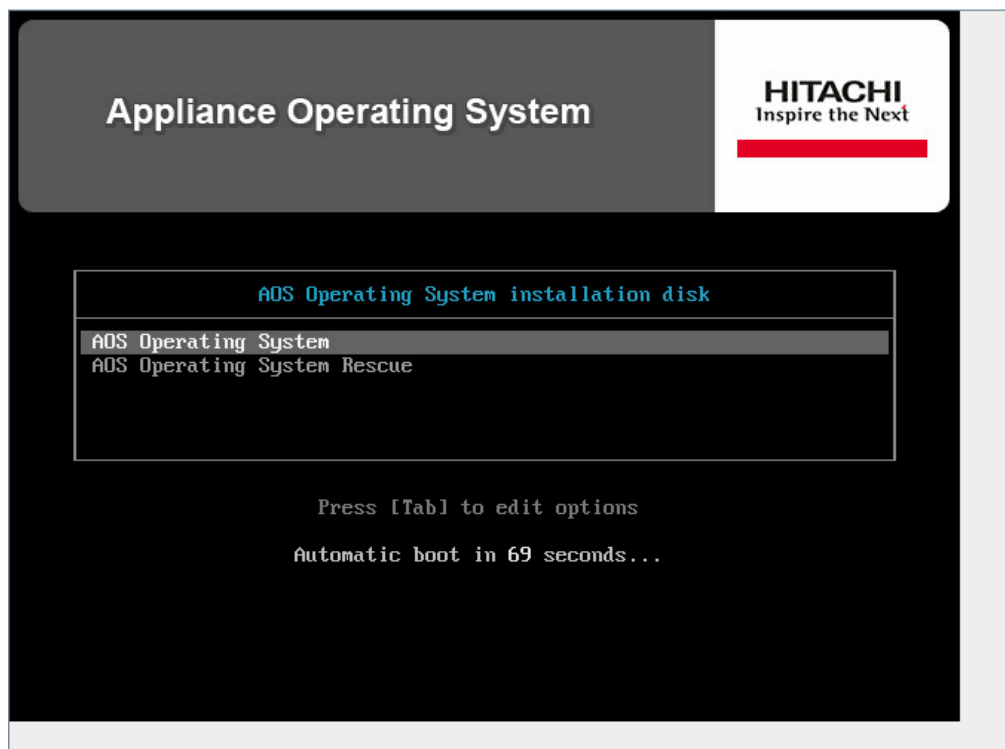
Appliance Operating System

HITACHI
Inspire the Next

AOS Operating System installation disk

AOS Operating System
AOS Operating System Rescue

Press [Tab] to edit options

Automatic boot in 69 seconds...